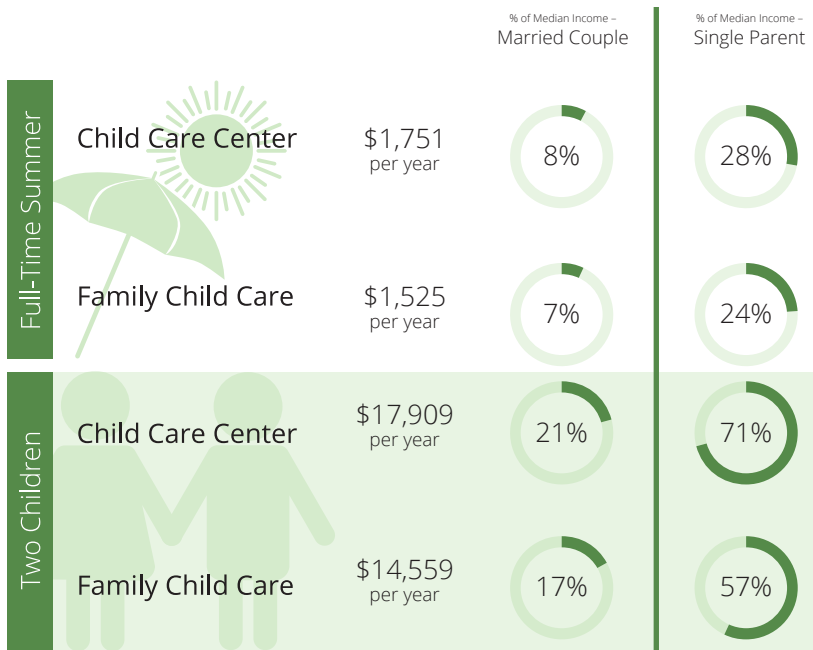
| | | | % of Median Income – Married Couple | % of Median Income – Single Parent |
|---|---|---|---|---|
| Full-Time Summer | Child Care Center | $1,751 per year | 8% | 28% |
| | Family Child Care | $1,525 per year | 7% | 24% |
| Two Children | Child Care Center | $17,909 per year | 21% | 71% |
| | Family Child Care | $14,559 per year | 17% | 57% |